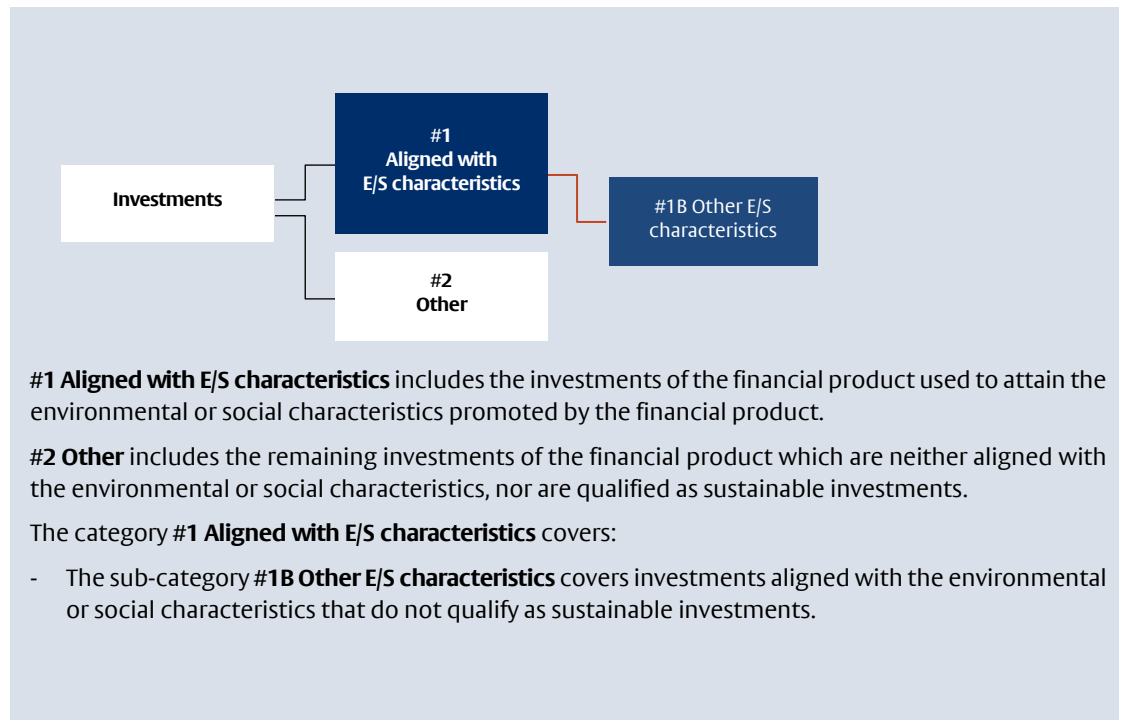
Investments

#1
Aligned with
E/S characteristics

#1B Other E/S characteristics

#2
Other

#1 Aligned with E/S characteristics includes the investments of the financial product used to attain the environmental or social characteristics promoted by the financial product.

#2 Other includes the remaining investments of the financial product which are neither aligned with the environmental or social characteristics, nor are qualified as sustainable investments.

The category #1 Aligned with E/S characteristics covers:

- The sub-category #1B Other E/S characteristics covers investments aligned with the environmental or social characteristics that do not qualify as sustainable investments.